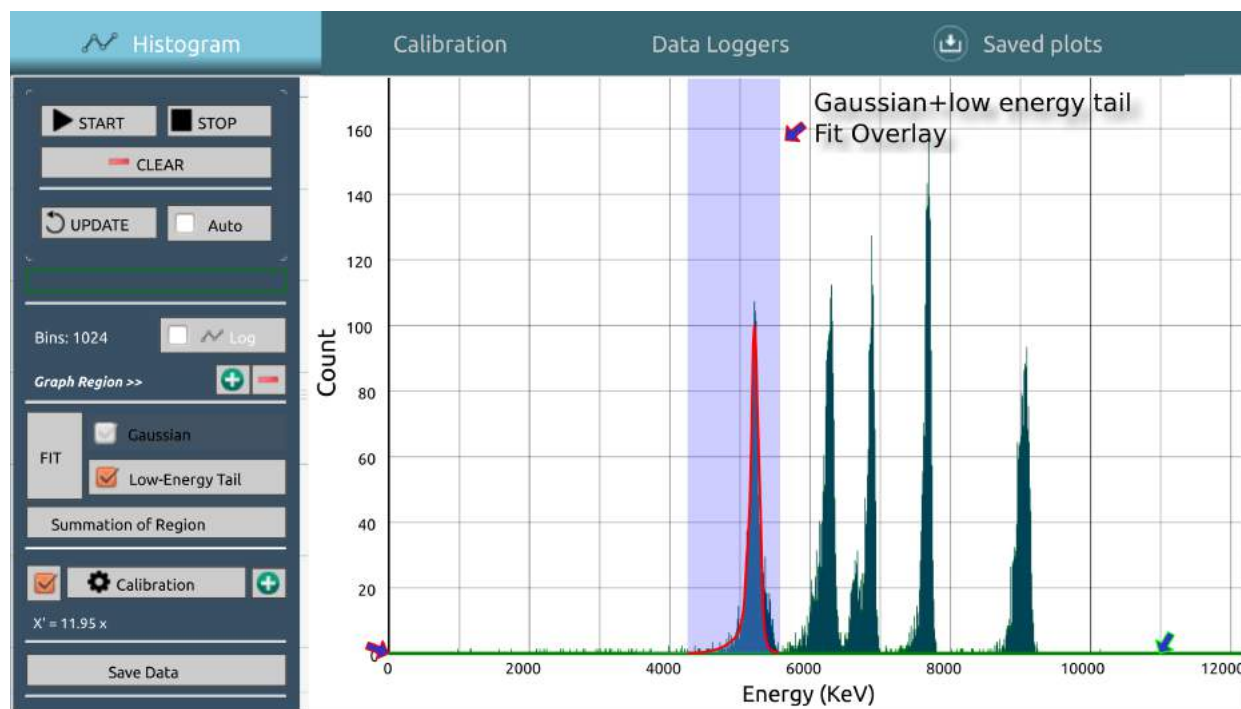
Histogram
Calibration
Data Loggers
Saved plots

START
STOP
CLEAR
UPDATE
Auto

Bins: 1024
Log
Graph Region >>

FIT
Gaussian
Low-Energy Tail
Summation of Region

Calibration
X' = 11.95 x

Save Data

Gaussian+low energy tail
Fit Overlay

Count
160
140
120
100
80
60
40
20
0

0
2000
4000
6000
8000
10000
12000
Energy (KeV)